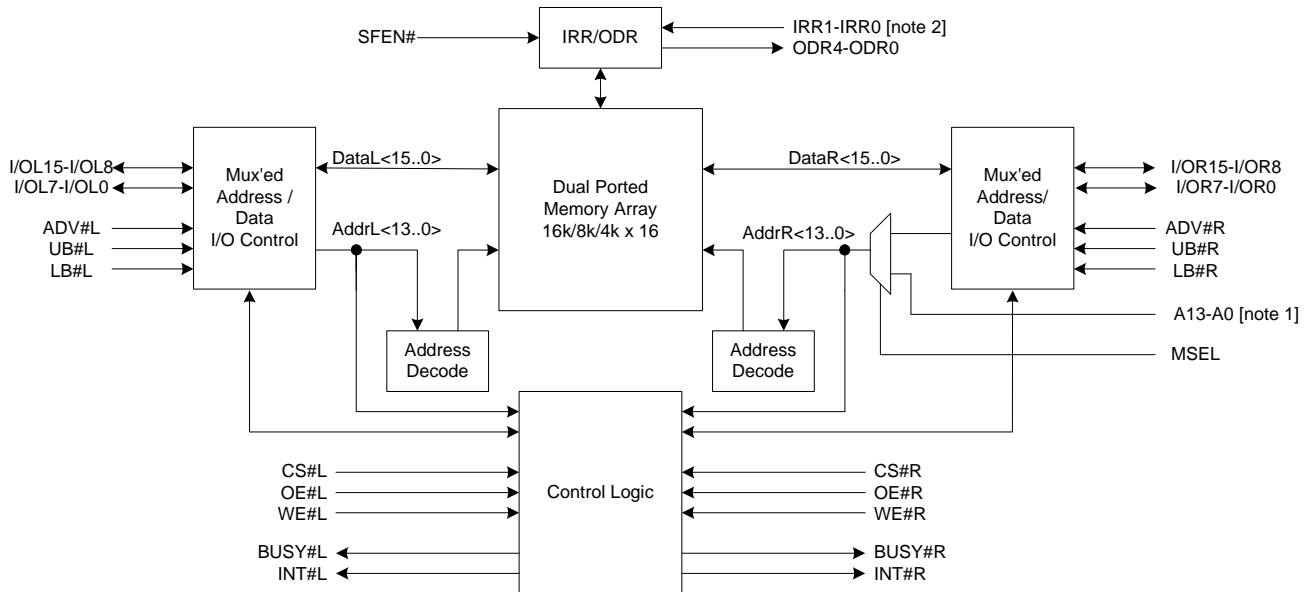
SFEN#

IRR/ODR

IRR1-IRR0 [note 2]
ODR4-ODR0

I/OL15-I/OL8
I/OL7-I/OL0
ADV#L
UB#L
LB#L

Mux'ed Address / Data I/O Control

DataL<15..0>

AddrL<13..0>

Dual Ported Memory Array 16k/8k/4k x 16

DataR<15..0>

AddrR<13..0>

Mux'ed Address/ Data I/O Control

I/OR15-I/OR8
I/OR7-I/OR0
ADV#R
UB#R
LB#R

A13-A0 [note 1]

MSEL

Address Decode

Address Decode

Control Logic

CS#L
OE#L
WE#L

BUSY#L
INT#L

CS#R
OE#R
WE#R

BUSY#R
INT#R